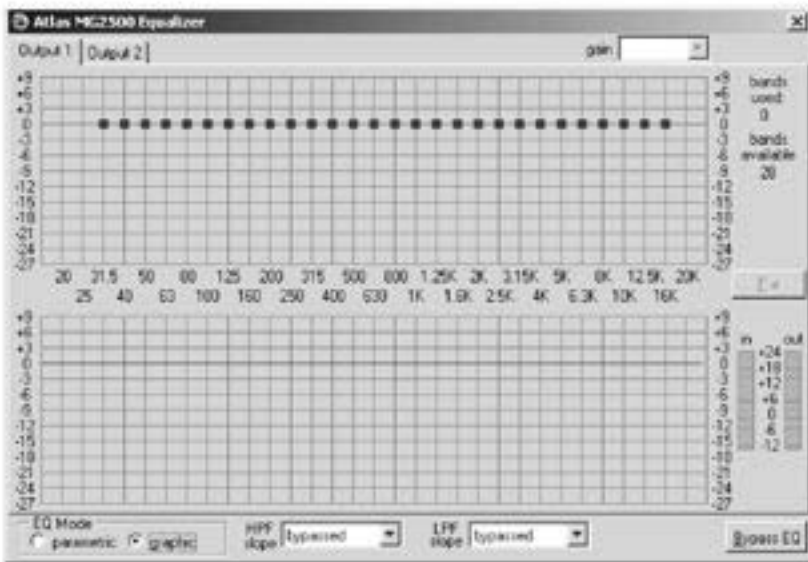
Atlas MG2500 Equalizer

Output 1 | Output 2

gain

+9
+6
+3
0
-3
-6
-9
-12
-15
-18
-21
-24
-27

+9
+6
+3
0
-3
-6
-9
-12
-15
-18
-21
-24
-27

bands used:
0

bands available:
28

20 31.5 50 80 125 200 315 500 800 1.25K 2K 3.15K 5K 8K 12.5K 20K
25 40 63 100 160 250 400 630 1K 1.6K 2.5K 4K 6.3K 10K 16K

Flat

+9
+6
+3
0
-3
-6
-9
-12
-15
-18
-21
-24
-27

+9
+6
+3
0
-3
-6
-9
-12
-15
-18
-21
-24
-27

in out
+24
+18
+12
+6
0
-6
-12

EQ Mode
parametric graphic

HPF slope bypassed

LPF slope bypassed

Bypass EQ